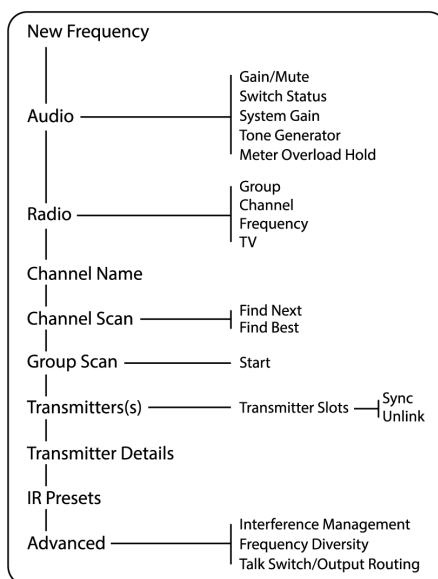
New Frequency

Audio

Gain/Mute
Switch Status
System Gain
Tone Generator
Meter Overload Hold

Radio

Group
Channel
Frequency
TV

Channel Name

Channel Scan

Find Next
Find Best

Group Scan

Start

Transmitters(s)

Transmitter Slots

Sync
Unlink

Transmitter Details

IR Presets

Advanced

Interference Management
Frequency Diversity
Talk Switch/Output Routing